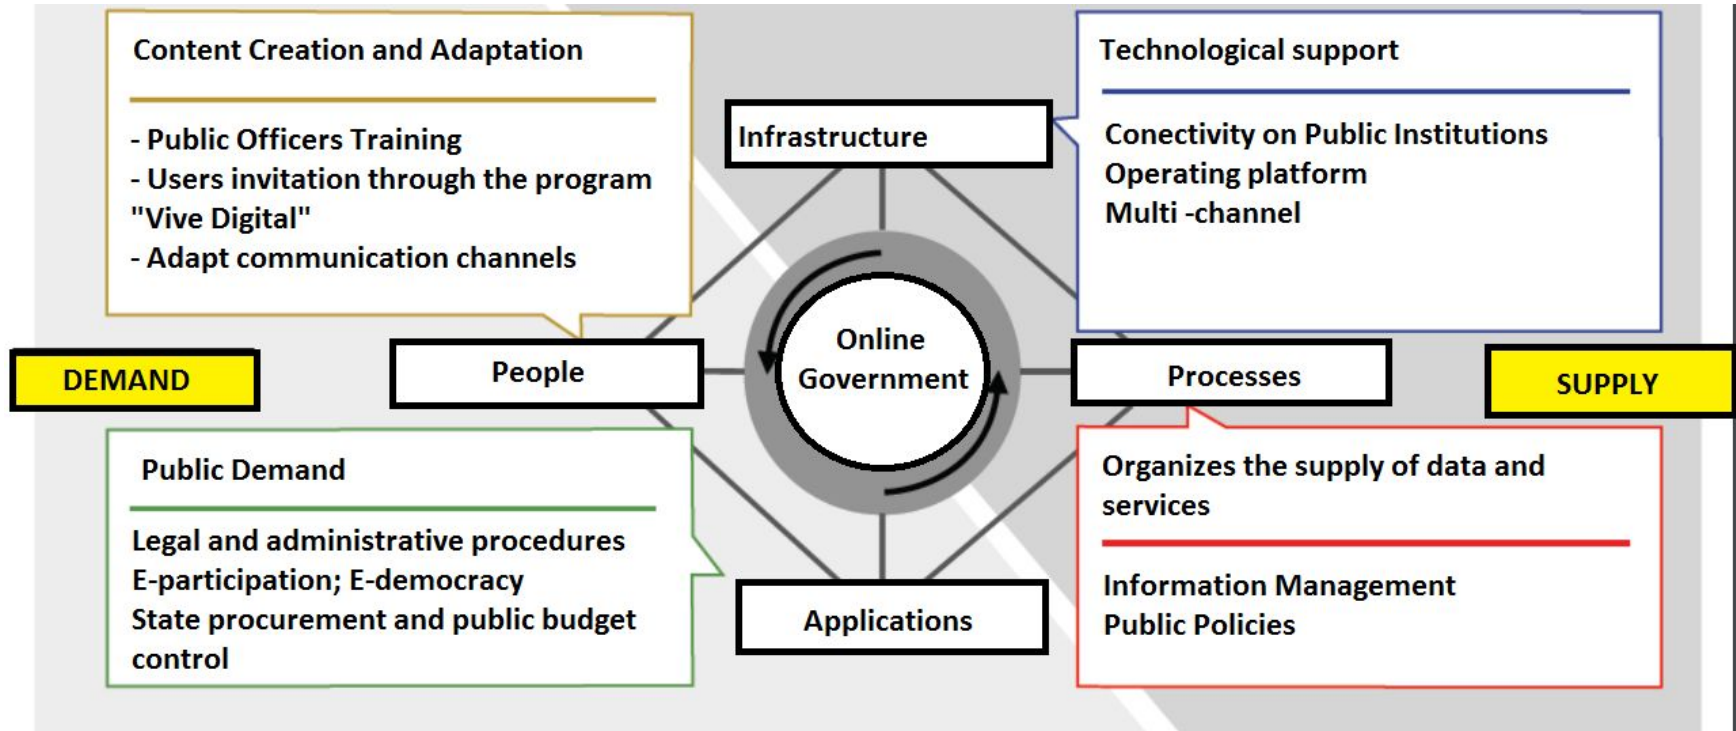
Content Creation and Adaptation

- Public Officers Training
- Users invitation through the program "Vive Digital"
- Adapt communication channels

Infrastructure

Technological support

Conectivity on Public Institutions
Operating platform
Multi -channel

DEMAND

People

Online Government

Processes

SUPPLY

Public Demand

Legal and administrative procedures
E-participation; E-democracy
State procurement and public budget control

Applications

Organizes the supply of data and services

Information Management
Public Policies